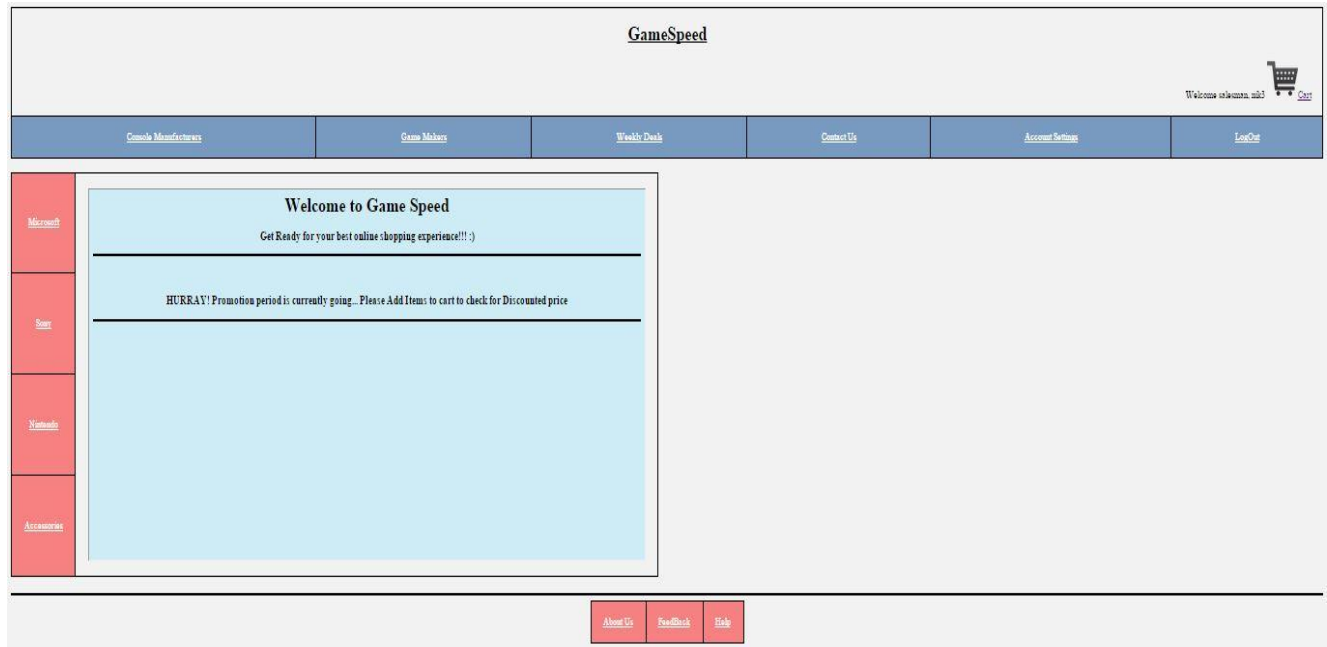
GameSpeed

Welcome salesman, mk3 Cart

Console Manufacturers | Game Makers | Weekly Deals | Contact Us | Account Settings | LogOut

Microsoft

Sony

Nintendo

Accessories

Welcome to Game Speed

Get Ready for your best online shopping experience!!! :)

HURRAY! Promotion period is currently going... Please Add Items to cart to check for Discounted price

About Us FeedBack Help